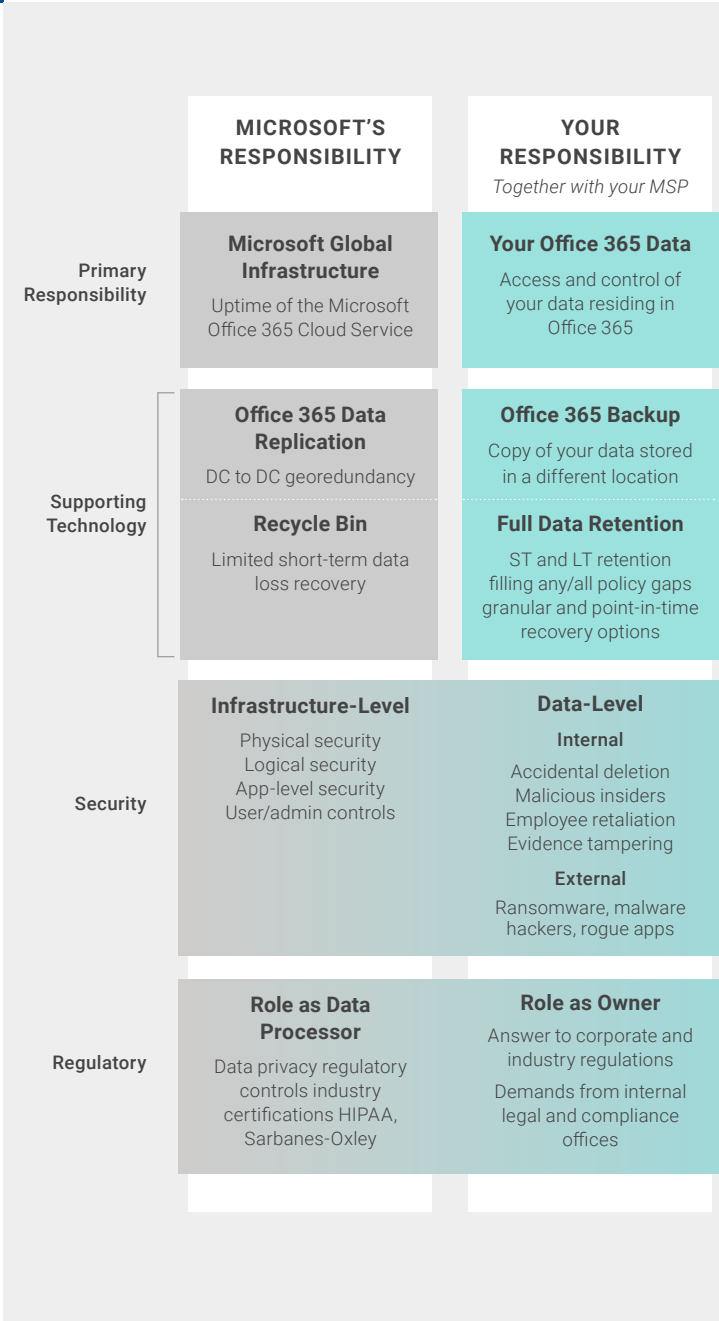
MICROSOFT'S RESPONSIBILITY

YOUR RESPONSIBILITY
Together with your MSP

Primary Responsibility

Microsoft Global Infrastructure
Uptime of the Microsoft Office 365 Cloud Service

Your Office 365 Data
Access and control of your data residing in Office 365

Supporting Technology

Office 365 Data Replication
DC to DC georedundancy

Office 365 Backup
Copy of your data stored in a different location

Recycle Bin
Limited short-term data loss recovery

Full Data Retention
ST and LT retention filling any/all policy gaps granular and point-in-time recovery options

Security

Infrastructure-Level
Physical security
Logical security
App-level security
User/admin controls

Data-Level
Internal
Accidental deletion
Malicious insiders
Employee retaliation
Evidence tampering
External
Ransomware, malware hackers, rogue apps

Regulatory

Role as Data Processor
Data privacy regulatory controls industry certifications HIPAA, Sarbanes-Oxley

Role as Owner
Answer to corporate and industry regulations
Demands from internal legal and compliance offices